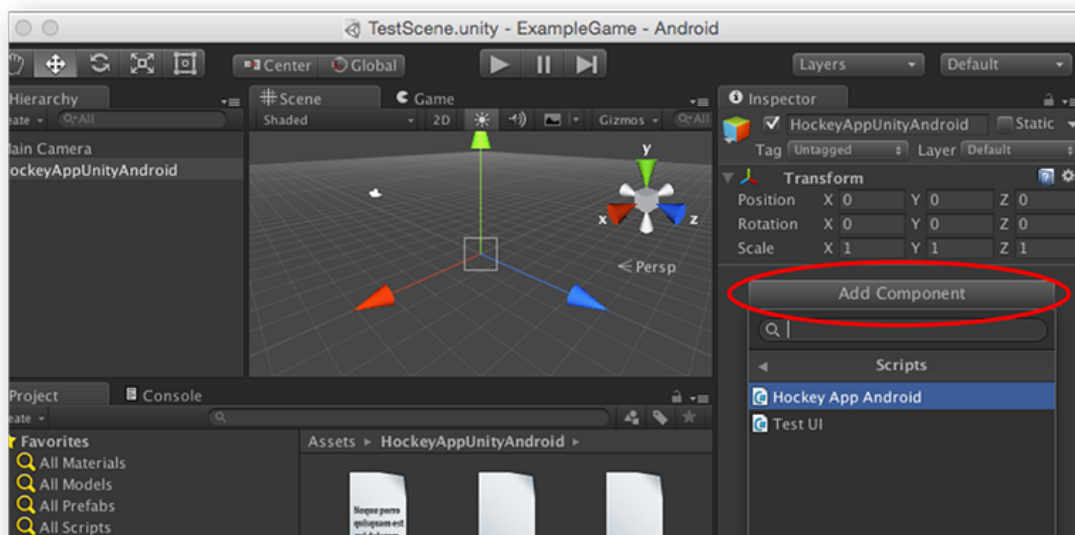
TestScene.unity - ExampleGame - Android

Center Global

Layers Default

Hierarchy
eate ▾ Q▾All
lain Camera
ockeyAppUnityAndroid

# Scene
Game
Shaded 2D Gizmos ▾ Q▾All

y
x z
< Persp

Inspector
HockeyAppUnityAndroid Static
Tag Untagged Layer Default
Transform
Position X 0 Y 0 Z 0
Rotation X 0 Y 0 Z 0
Scale X 1 Y 1 Z 1

Add Component

Scripts
Hockey App Android
Test UI

Project
Console
eate ▾

Favorites
All Materials
All Models
All Prefabs
All Scripts

Assets ▸ HockeyAppUnityAndroid ▸

Neque porro quisquam est qui dolorem